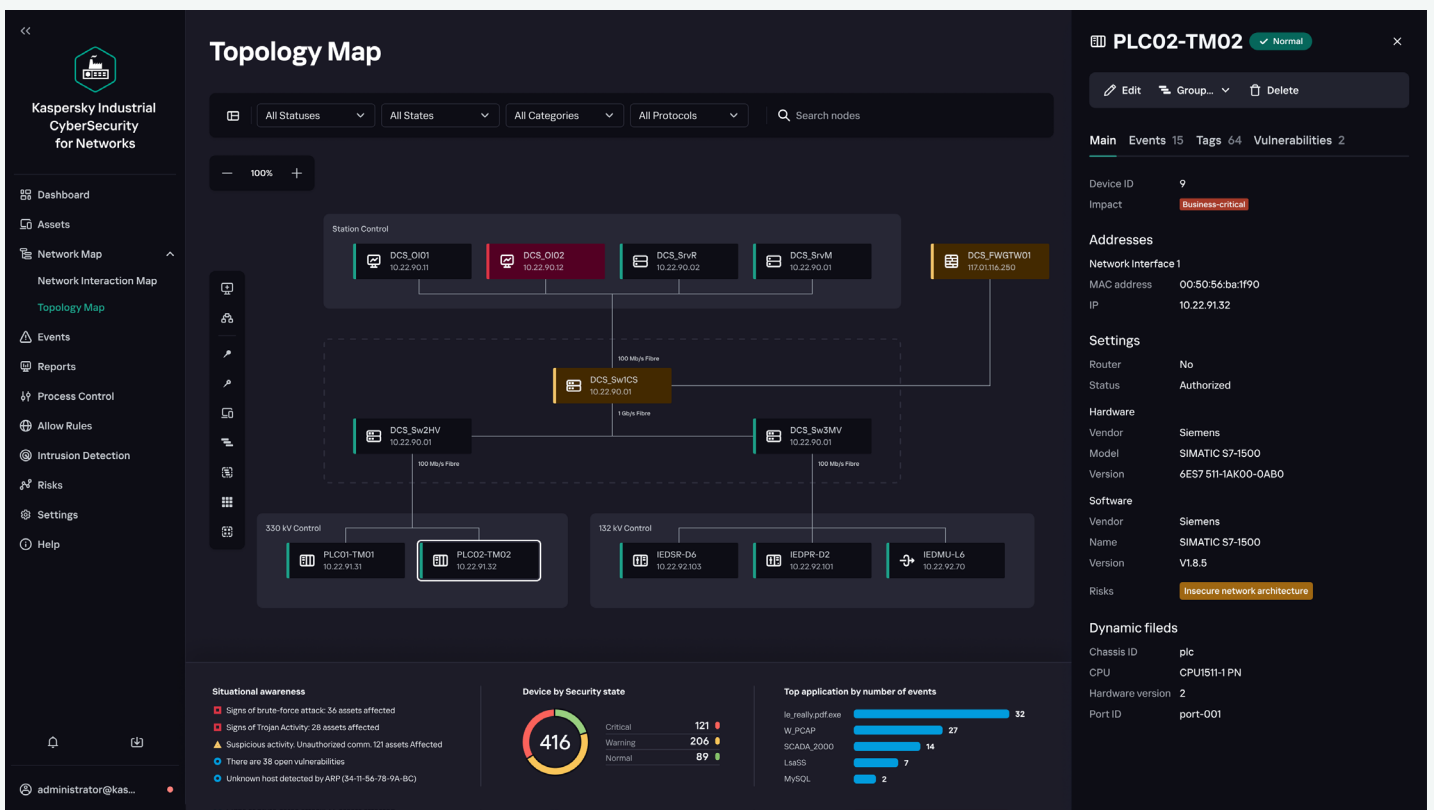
<<

Kaspersky Industrial CyberSecurity for Networks

Dashboard
Assets
Network Map
Network Interaction Map
Topology Map
Events
Reports
Process Control
Allow Rules
Intrusion Detection
Risks
Settings
Help

administrator@kas...

Topology Map

All Statuses
All States
All Categories
All Protocols
Search nodes

100%

Station Control
DCS_OI01
10.22.90.11
DCS_OI02
10.22.90.12
DCS_SrvR
10.22.90.02
DCS_SrvM
10.22.90.01
DCS_FWGTW01
117.01.116.250

100 Mb/s Fibre
DCS_Sw1CS
10.22.90.01
1 Gb/s Fibre
DCS_Sw2HV
10.22.90.01
DCS_Sw3MV
10.22.90.01
100 Mb/s Fibre
100 Mb/s Fibre

330 kV Control
PLC01-TM01
10.22.91.31
PLC02-TM02
10.22.91.32

132 kV Control
IEDSR-D6
10.22.92.103
IEDPR-D2
10.22.92.101
IEDMU-L6
10.22.92.70

Situational awareness
Signs of brute-force attack: 36 assets affected
Signs of Trojan Activity: 28 assets affected
Suspicious activity. Unauthorized comm. 121 assets Affected
There are 38 open vulnerabilities
Unknown host detected by ARP (34-11-56-78-9A-BC)

Device by Security state
416
| Critical | 121 |
| Warning | 206 |
| Normal | 89 |

Top application by number of events
| le_really.pdf.exe | 32 |
| W_PCAP | 27 |
| SCADA_2000 | 14 |
| LsaSS | 7 |
| MySQL | 2 |

PLC02-TM02 Normal
Edit
Group...
Delete

Main Events 15 Tags 64 Vulnerabilities 2

Device ID 9
Impact Business-critical

Addresses
Network Interface 1
MAC address 00:50:56:ba:1f90
IP 10.22.91.32

Settings
Router No
Status Authorized
Hardware
Vendor Siemens
Model SIMATIC S7-1500
Version 6ES7 511-1AK00-0AB0
Software
Vendor Siemens
Name SIMATIC S7-1500
Version V1.8.5
Risks Insecure network architecture

Dynamic fileds
Chassis ID plc
CPU CPU1511-1 PN
Hardware version 2
Port ID port-001